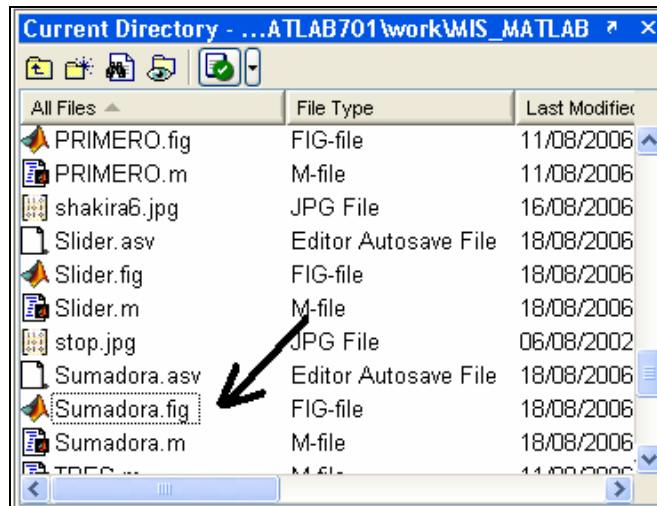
Current Directory - ...ATLAB701\work\MIS_MATLAB

| All Files | File Type | Last Modified |
|---|---|---|
| PRIMERO.fig | FIG-file | 11/08/2006 |
| PRIMERO.m | M-file | 11/08/2006 |
| shakira6.jpg | JPG File | 16/08/2006 |
| Slider.asv | Editor Autosave File | 18/08/2006 |
| Slider.fig | FIG-file | 18/08/2006 |
| Slider.m | M-file | 18/08/2006 |
| stop.jpg | JPG File | 06/08/2002 |
| Sumadora.asv | Editor Autosave File | 18/08/2006 |
| Sumadora.fig | FIG-file | 18/08/2006 |
| Sumadora.m | M-file | 18/08/2006 |
| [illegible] | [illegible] | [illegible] |